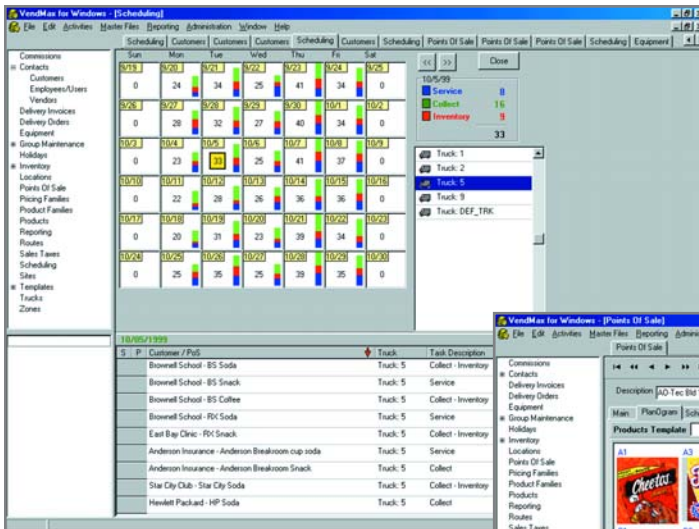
VendMax for Windows - [Scheduling]

File Edit Activities Master Files Reporting Administration Window Help

Scheduling | Customers | Customers | Customers | Scheduling | Customers | Scheduling | Points Of Sale | Points Of Sale | Points Of Sale | Scheduling | Equipment

Commissions
Contacts
Customers
Employees/Users
Vendors
Delivery Invoices
Delivery Orders
Equipment
Group Maintenance
Holidays
Inventory
Locations
Points Of Sale
Pricing Families
Product Families
Products
Reporting
Routes
Sales Taxes
Scheduling
Sites
Templates
Trucks
Zones

| Sun | Mon | Tue | Wed | Thu | Fri | Sat |
|---|---|---|---|---|---|---|
| 9/19 0 | 9/20 24 | 9/21 34 | 9/22 25 | 9/23 41 | 9/24 34 | 9/25 0 |
| 9/26 0 | 9/27 28 | 9/28 32 | 9/29 27 | 9/30 40 | 10/1 34 | 10/2 0 |
| 10/3 0 | 10/4 23 | 10/5 33 | 10/6 25 | 10/7 41 | 10/8 37 | 10/9 0 |
| 10/10 0 | 10/11 22 | 10/12 28 | 10/13 26 | 10/14 36 | 10/15 36 | 10/16 0 |
| 10/17 0 | 10/18 20 | 10/19 31 | 10/20 23 | 10/21 39 | 10/22 34 | 10/23 0 |
| 10/24 0 | 10/25 25 | 10/26 35 | 10/27 25 | 10/28 39 | 10/29 35 | 10/30 0 |

<< >> Close

10/5/99
Service 8
Collect 16
Inventory 9
33

Truck: 1
Truck: 2
Truck: 5
Truck: 9
Truck: DEF_TRK

10/05/1999

| S | P | Customer / PoS | Truck | Task Description |
|---|---|---|---|---|
| | | Brownell School - BS Soda | Truck: 5 | Collect - Inventory |
| | | Brownell School - BS Snack | Truck: 5 | Service |
| | | Brownell School - BS Coffee | Truck: 5 | Collect - Inventory |
| | | Brownell School - RX Soda | Truck: 5 | Service |
| | | East Bay Clinic - RX Snack | Truck: 5 | Collect - Inventory |
| | | Anderson Insurance - Anderson Breakroom cup soda | Truck: 5 | Service |
| | | Anderson Insurance - Anderson Breakroom Snack | Truck: 5 | Collect |
| | | Star City Club - Star City Soda | Truck: 5 | Collect - Inventory |
| | | Hewlett Packard - HP Soda | Truck: 5 | Collect |

VendMax for Windows - [Points Of Sale]

File Edit Activities Master Files Reporting Admini

Points Of Sale

Commissions
Contacts
Delivery Invoices
Delivery Orders
Equipment
Group Maintenance
Holidays
Inventory
Locations
Points Of Sale
Pricing Families
Product Families
Products
Reporting
Routes
Sales Taxes

Description AO-Tec Bld

Main | PlanOgram | Sch

Products Template

A1 A3

Cheetos